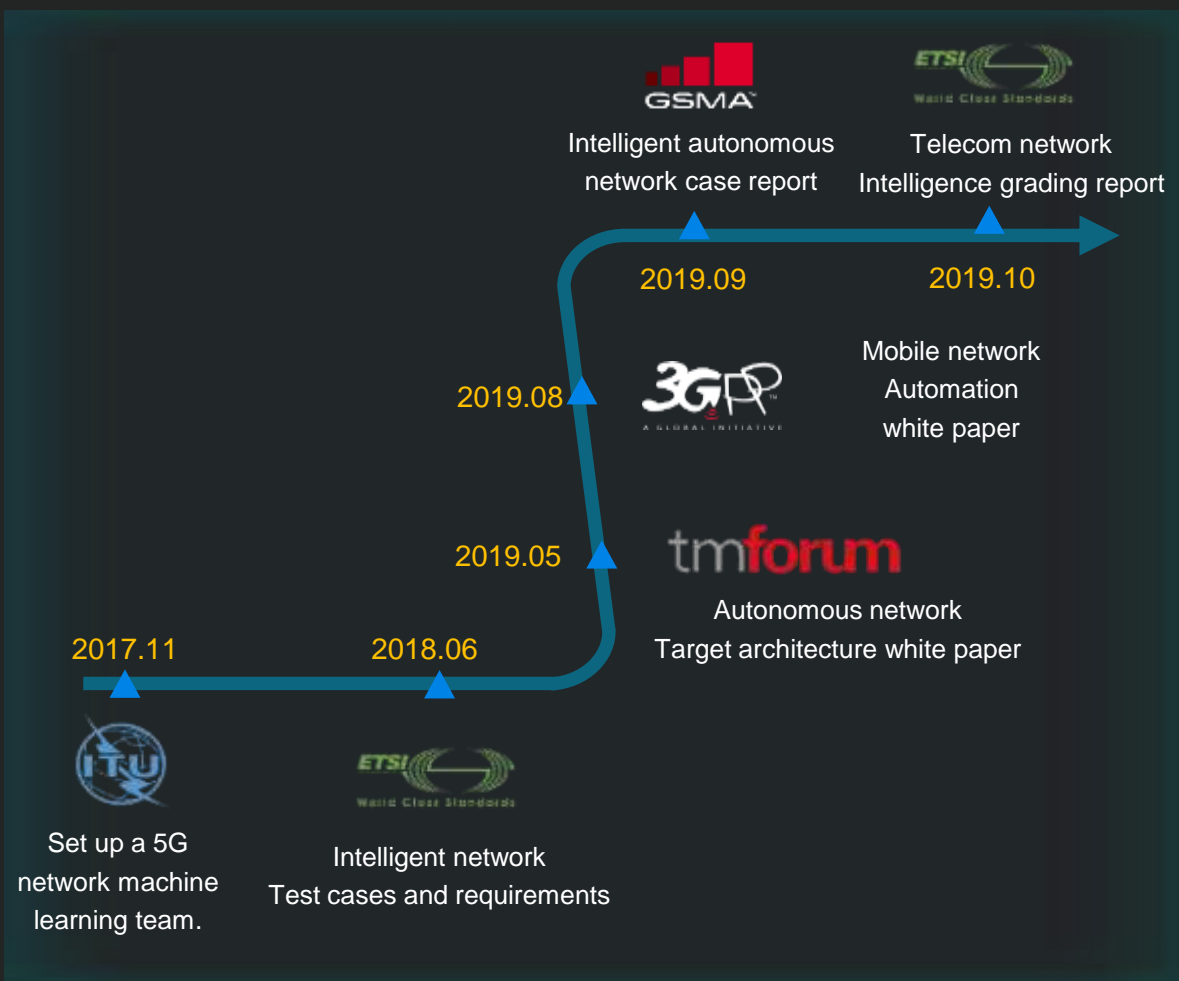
GSMA

Intelligent autonomous network case report

ETSI
World Class Standards

Telecom network Intelligence grading report

2019.09

2019.10

2019.08

3GPP
A GLOBAL INITIATIVE

Mobile network Automation white paper

2019.05

tmforum

Autonomous network Target architecture white paper

2017.11

2018.06

ITU

Set up a 5G network machine learning team.

ETSI
World Class Standards

Intelligent network Test cases and requirements